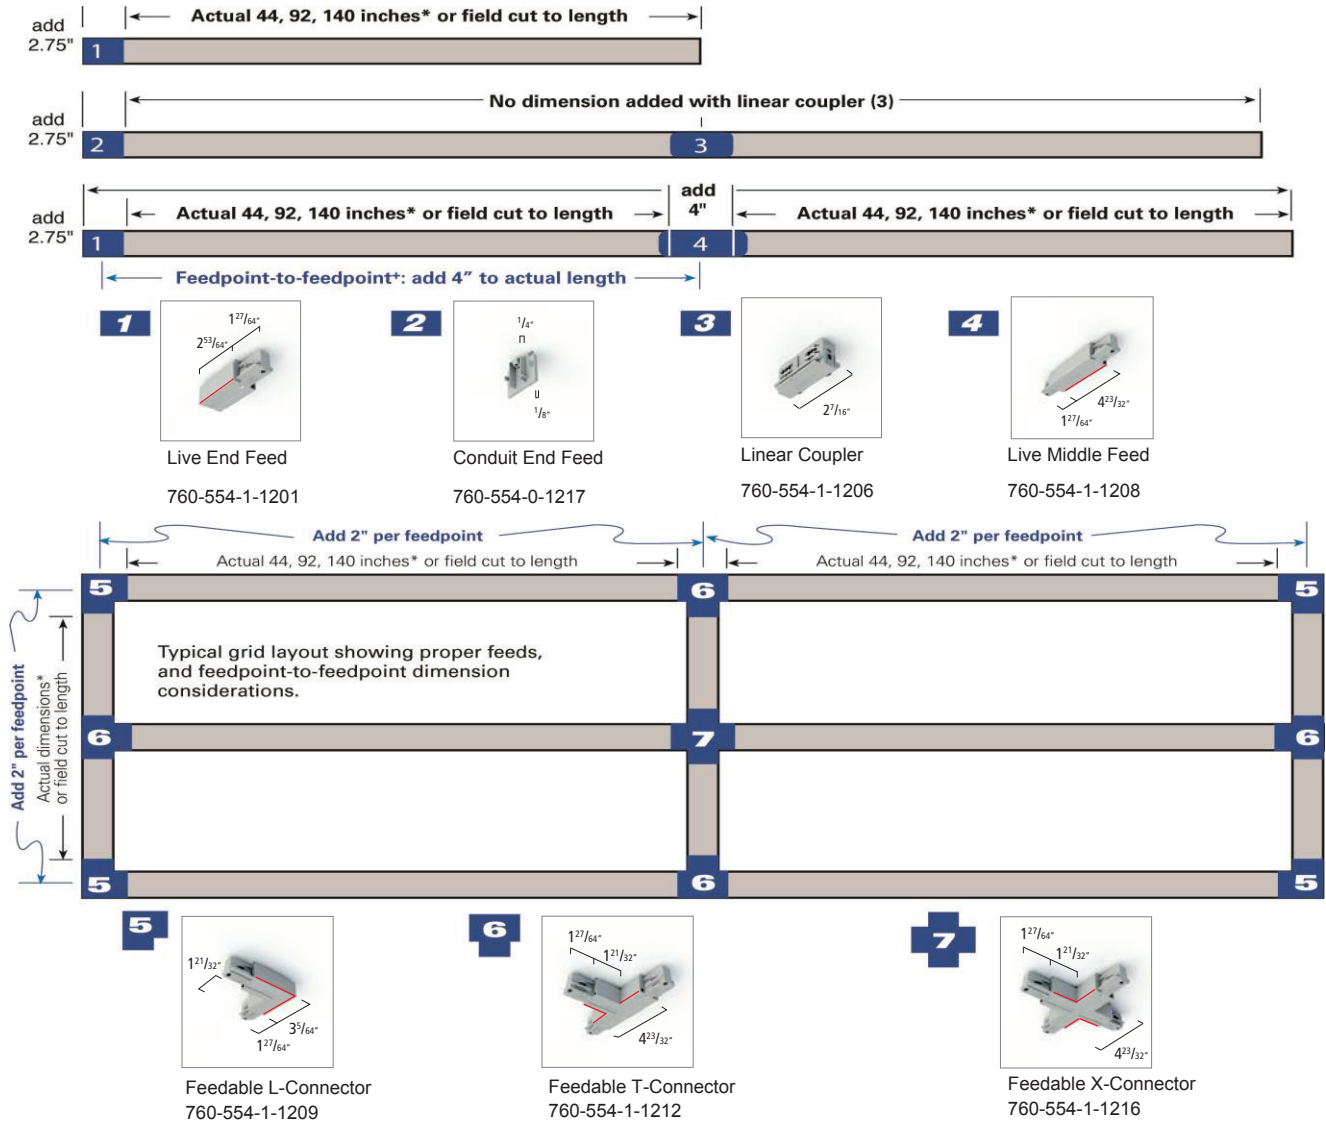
add 2.75"

Actual 44, 92, 140 inches* or field cut to length

1

add 2.75"

No dimension added with linear coupler (3)

2

3

add 2.75"

Actual 44, 92, 140 inches* or field cut to length

add 4"

Actual 44, 92, 140 inches* or field cut to length

1

4

Feedpoint-to-feedpoint+: add 4" to actual length

1

$1\frac{27}{64}$"

$2\frac{53}{64}$"

Live End Feed

760-554-1-1201

2

$\frac{1}{4}$"

$\frac{1}{8}$"

Conduit End Feed

760-554-0-1217

3

$2\frac{7}{16}$"

Linear Coupler

760-554-1-1206

4

$4\frac{23}{32}$"

$1\frac{27}{64}$"

Live Middle Feed

760-554-1-1208

Add 2" per feedpoint

Actual 44, 92, 140 inches* or field cut to length

Add 2" per feedpoint

Actual 44, 92, 140 inches* or field cut to length

5

6

5

Typical grid layout showing proper feeds, and feedpoint-to-feedpoint dimension considerations.

6

7

6

5

6

5

Add 2" per feedpoint

Actual dimensions* or field cut to length

5

$1\frac{21}{32}$"

$3\frac{5}{64}$"

$1\frac{27}{64}$"

Feedable L-Connector

760-554-1-1209

6

$1\frac{27}{64}$"

$1\frac{21}{32}$"

$4\frac{23}{32}$"

Feedable T-Connector

760-554-1-1212

7

$1\frac{27}{64}$"

$1\frac{21}{32}$"

$4\frac{23}{32}$"

Feedable X-Connector

760-554-1-1216